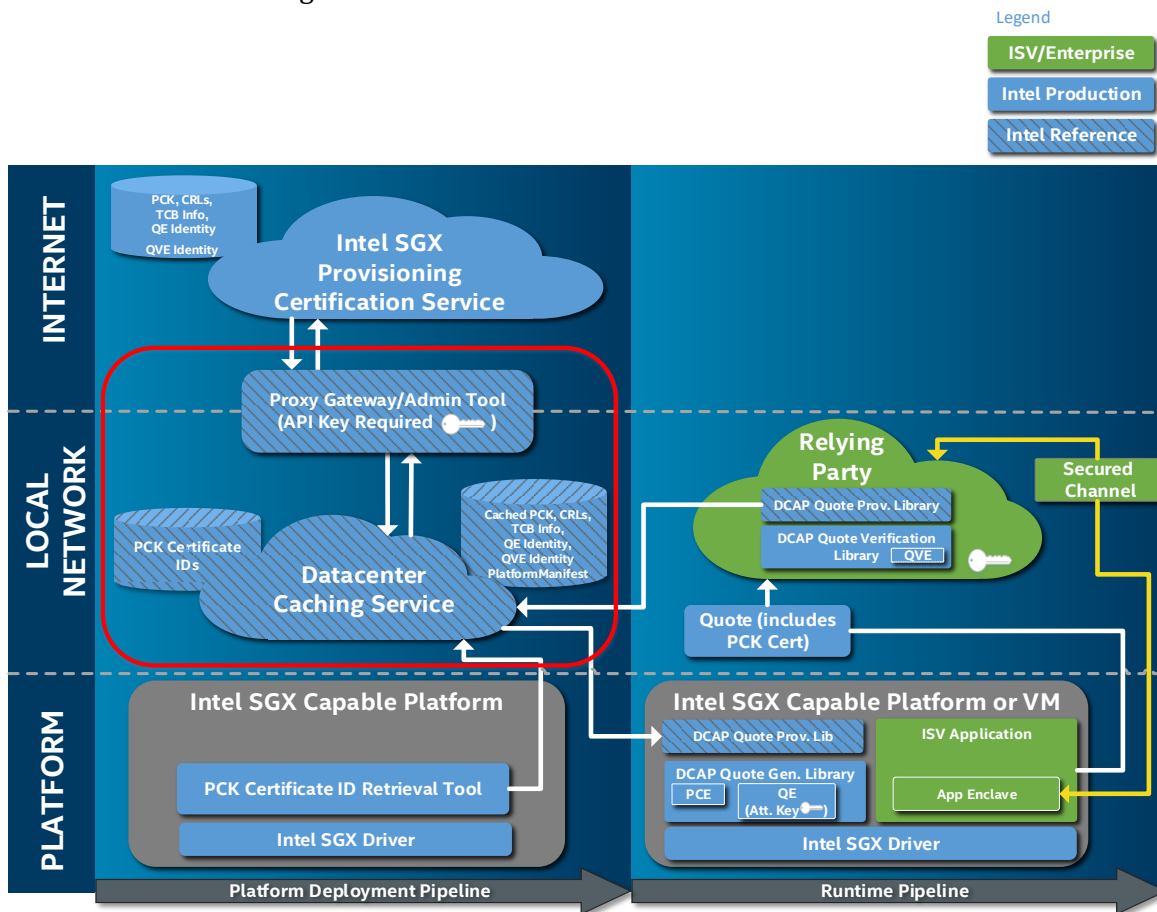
Legend

ISV/Enterprise

Intel Production

Intel Reference

INTERNET

PCK, CRLs, TCB Info, QE Identity QVE Identity

Intel SGX Provisioning Certification Service

Proxy Gateway/Admin Tool (API Key Required )

LOCAL NETWORK

PCK Certificate IDs

Datacenter Caching Service

Cached PCK, CRLs, TCB Info, QE Identity, QVE Identity PlatformManifest

Relying Party

DCAP Quote Prov. Library

DCAP Quote Verification Library QVE

Secured Channel

Quote (includes PCK Cert)

PLATFORM

Intel SGX Capable Platform

PCK Certificate ID Retrieval Tool

Intel SGX Driver

Intel SGX Capable Platform or VM

DCAP Quote Prov. Lib

DCAP Quote Gen. Library

PCE

QE (Att. Key )

ISV Application

App Enclave

Intel SGX Driver

Platform Deployment Pipeline

Runtime Pipeline